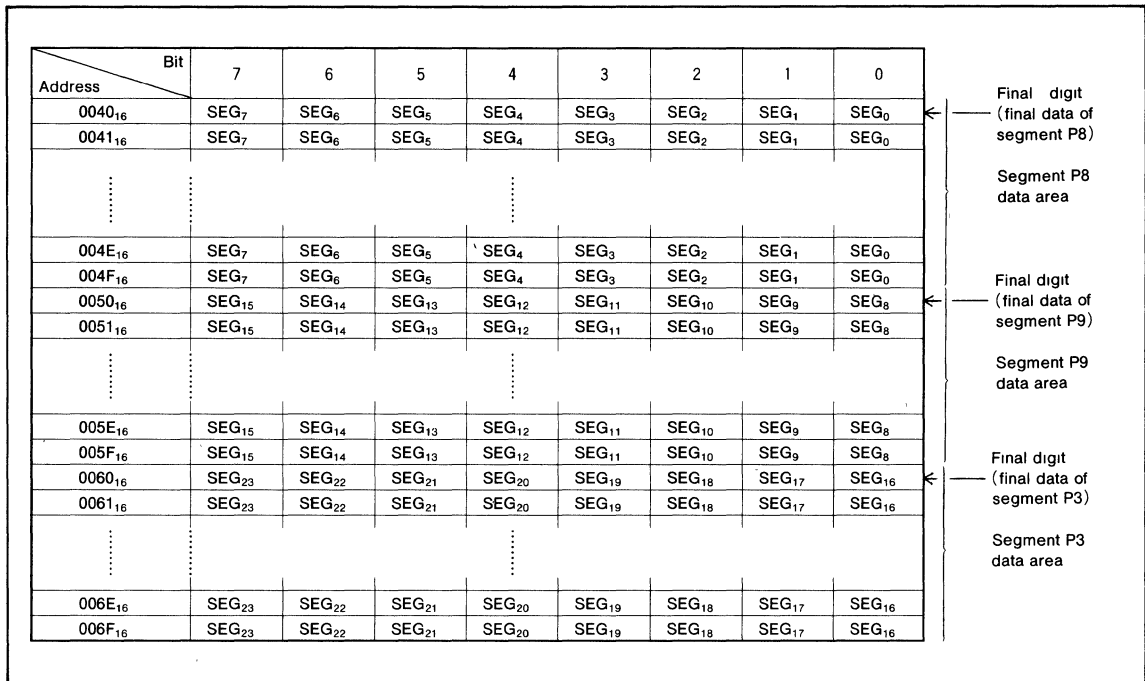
| Bit / Address | 7 | 6 | 5 | 4 | 3 | 2 | 1 | 0 |
|---|---|---|---|---|---|---|---|---|
| $0040_{16}$ | $SEG_7$ | $SEG_6$ | $SEG_5$ | $SEG_4$ | $SEG_3$ | $SEG_2$ | $SEG_1$ | $SEG_0$ |
| $0041_{16}$ | $SEG_7$ | $SEG_6$ | $SEG_5$ | $SEG_4$ | $SEG_3$ | $SEG_2$ | $SEG_1$ | $SEG_0$ |
| ⋮ | | | | ⋮ | | | | |
| $004E_{16}$ | $SEG_7$ | $SEG_6$ | $SEG_5$ | $SEG_4$ | $SEG_3$ | $SEG_2$ | $SEG_1$ | $SEG_0$ |
| $004F_{16}$ | $SEG_7$ | $SEG_6$ | $SEG_5$ | $SEG_4$ | $SEG_3$ | $SEG_2$ | $SEG_1$ | $SEG_0$ |
| $0050_{16}$ | $SEG_{15}$ | $SEG_{14}$ | $SEG_{13}$ | $SEG_{12}$ | $SEG_{11}$ | $SEG_{10}$ | $SEG_9$ | $SEG_8$ |
| $0051_{16}$ | $SEG_{15}$ | $SEG_{14}$ | $SEG_{13}$ | $SEG_{12}$ | $SEG_{11}$ | $SEG_{10}$ | $SEG_9$ | $SEG_8$ |
| ⋮ | | | | ⋮ | | | | |
| $005E_{16}$ | $SEG_{15}$ | $SEG_{14}$ | $SEG_{13}$ | $SEG_{12}$ | $SEG_{11}$ | $SEG_{10}$ | $SEG_9$ | $SEG_8$ |
| $005F_{16}$ | $SEG_{15}$ | $SEG_{14}$ | $SEG_{13}$ | $SEG_{12}$ | $SEG_{11}$ | $SEG_{10}$ | $SEG_9$ | $SEG_8$ |
| $0060_{16}$ | $SEG_{23}$ | $SEG_{22}$ | $SEG_{21}$ | $SEG_{20}$ | $SEG_{19}$ | $SEG_{18}$ | $SEG_{17}$ | $SEG_{16}$ |
| $0061_{16}$ | $SEG_{23}$ | $SEG_{22}$ | $SEG_{21}$ | $SEG_{20}$ | $SEG_{19}$ | $SEG_{18}$ | $SEG_{17}$ | $SEG_{16}$ |
| ⋮ | | | | ⋮ | | | | |
| $006E_{16}$ | $SEG_{23}$ | $SEG_{22}$ | $SEG_{21}$ | $SEG_{20}$ | $SEG_{19}$ | $SEG_{18}$ | $SEG_{17}$ | $SEG_{16}$ |
| $006F_{16}$ | $SEG_{23}$ | $SEG_{22}$ | $SEG_{21}$ | $SEG_{20}$ | $SEG_{19}$ | $SEG_{18}$ | $SEG_{17}$ | $SEG_{16}$ |

Final digit (final data of segment P8)

Segment P8 data area

Final digit (final data of segment P9)

Segment P9 data area

Final digit (final data of segment P3)

Segment P3 data area